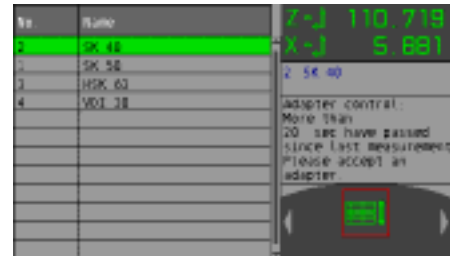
| No. | Name |
|---|---|
| 2 | SK 40 |
| 1 | SK 50 |
| 3 | HSK 63 |
| 4 | VDI 30 |

Z-J 110.719
X-J 5.881

2 SK 40

Adapter control:
More than
20 sec have passed
since last measurement
Please accept an
adapter.